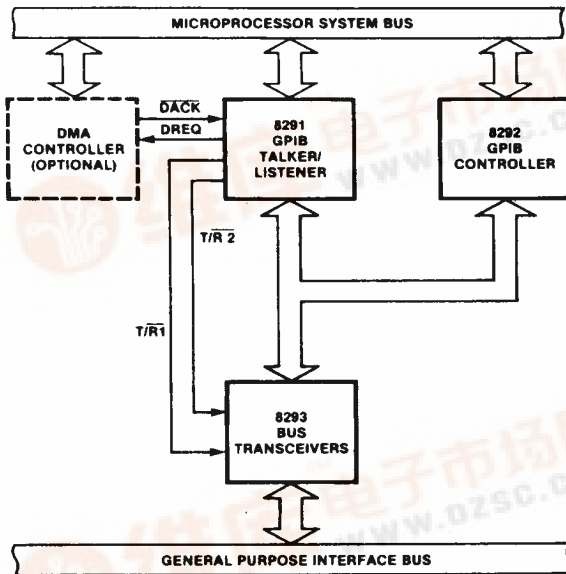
MICROPROCESSOR SYSTEM BUS

DMA CONTROLLER (OPTIONAL)

$\overline{DACK}$

DREQ

8291 GPIB TALKER/ LISTENER

8292 GPIB CONTROLLER

T/$\overline{R}$ 2

T/$\overline{R}$1

8293 BUS TRANSCEIVERS

GENERAL PURPOSE INTERFACE BUS

维库电子市场网

www.dzsc.com